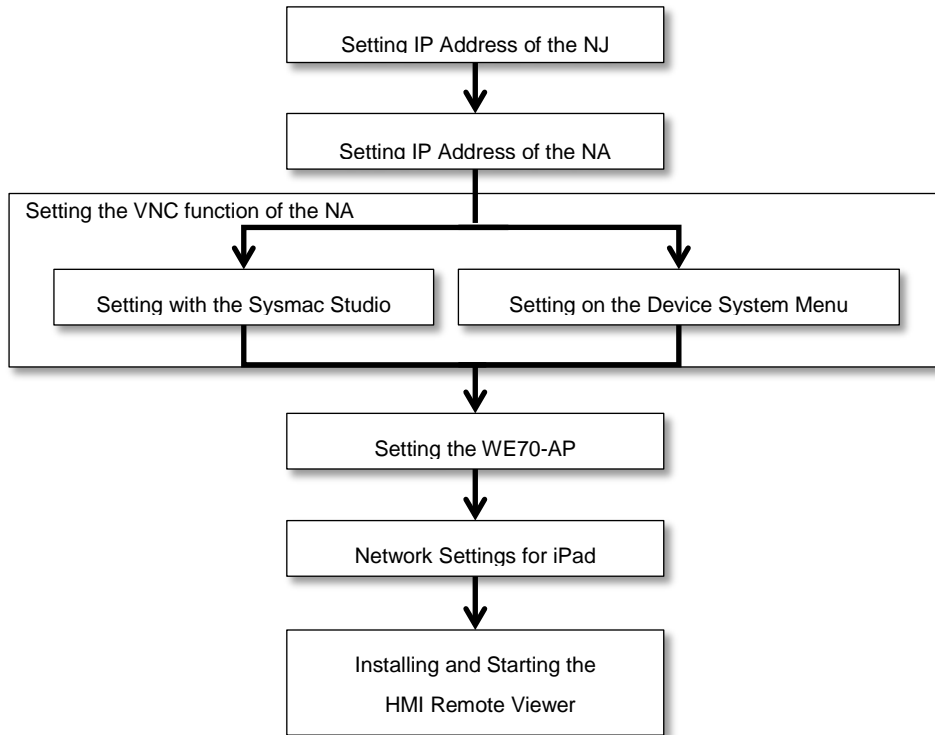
Setting IP Address of the NJ

Setting IP Address of the NA

Setting the VNC function of the NA

Setting with the Sysmac Studio

Setting on the Device System Menu

Setting the WE70-AP

Network Settings for iPad

Installing and Starting the HMI Remote Viewer